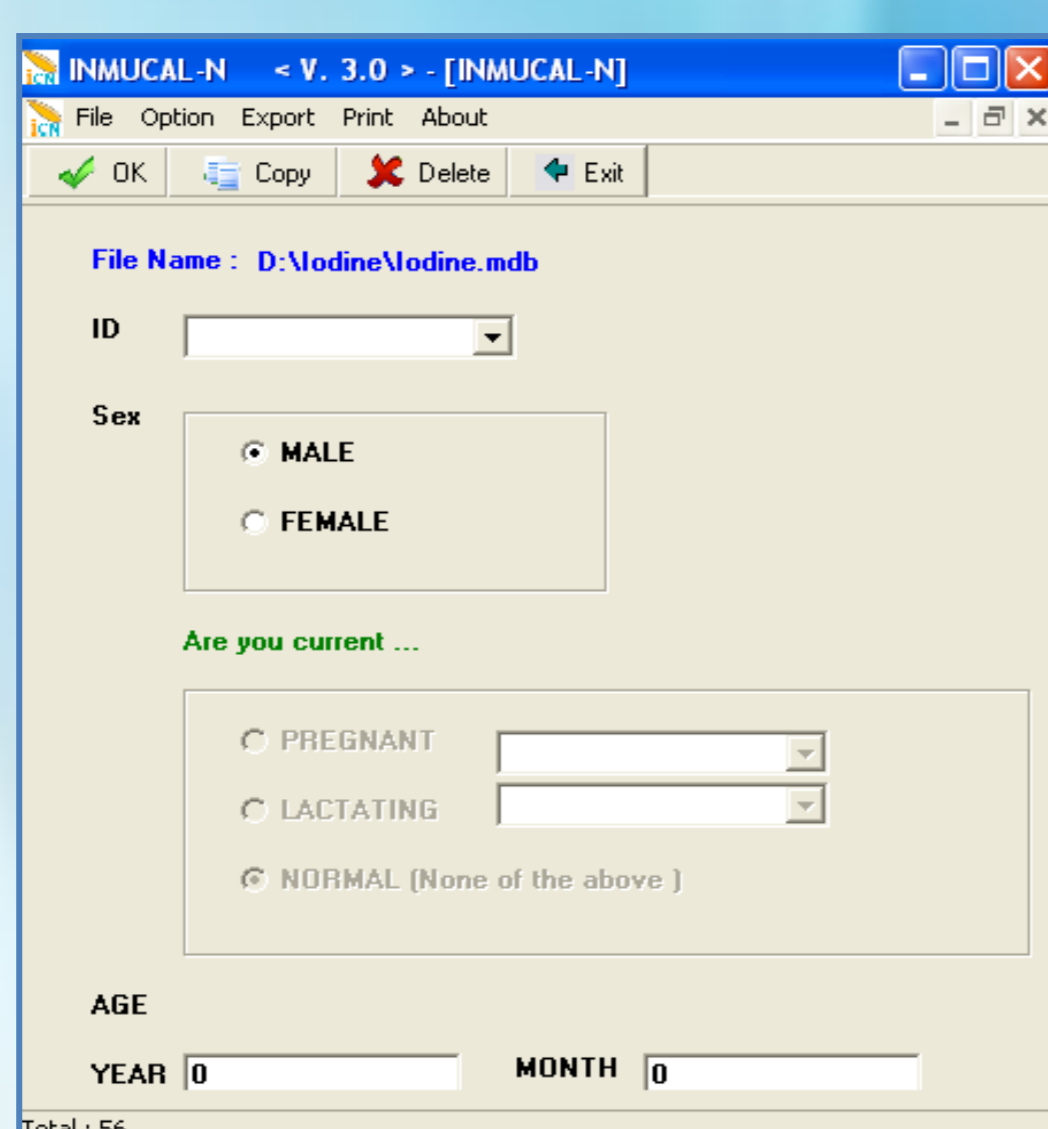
INMUCAL-N < V. 3.0 > - [INMUCAL-N]

File Option Export Print About

OK Copy Delete Exit

File Name : D:\Iodine\Iodine.mdb

ID

Sex

MALE

FEMALE

Are you current ...

PREGNANT

LACTATING

NORMAL (None of the above )

AGE

YEAR 0 MONTH 0

Total : 56